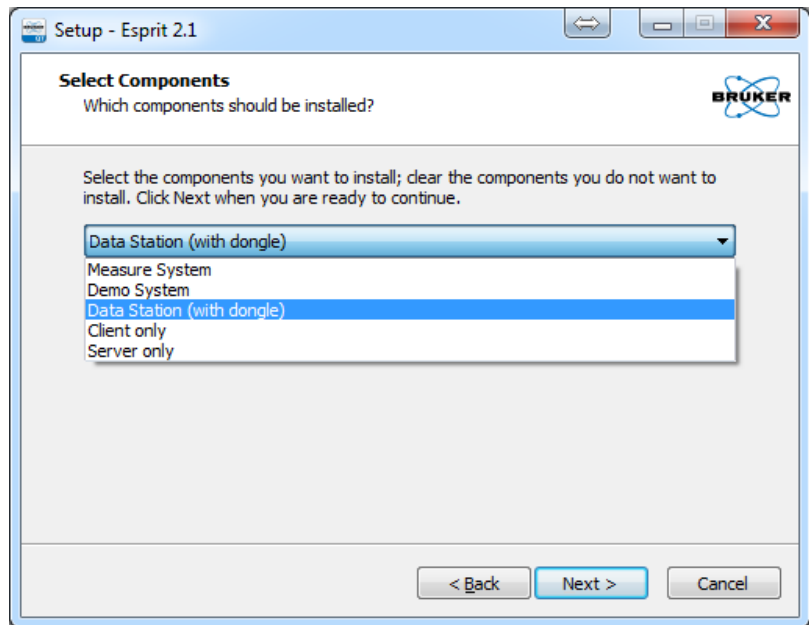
Setup - Esprit 2.1

Select Components
Which components should be installed?

BRUKER

Select the components you want to install; clear the components you do not want to install. Click Next when you are ready to continue.

Data Station (with dongle)

Measure System
Demo System
Data Station (with dongle)
Client only
Server only

< Back
Next >
Cancel